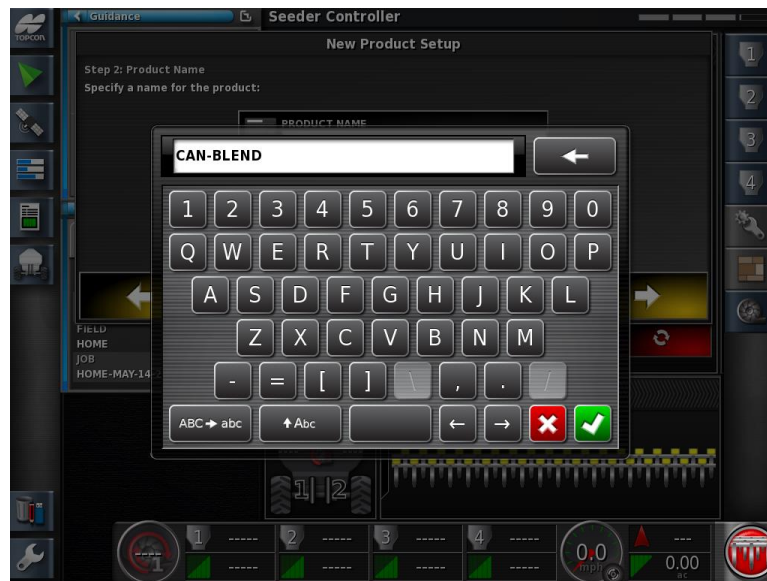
TOPCON

Guidance

Seeder Controller

New Product Setup

Step 2: Product Name
Specify a name for the product:

PRODUCT NAME

CAN-BLEND

1 2 3 4 5 6 7 8 9 0
Q W E R T Y U I O P
A S D F G H J K L
Z X C V B N M
- = [ ] \ , . /

ABC → abc
↑Abc

FIELD
HOME
JOB
HOME-MAY-14

1
2
3
4

1 | 2

1 -----
-----
2 -----
-----
3 -----
-----
4 -----
-----

0.0
mph

---
0.00
ac